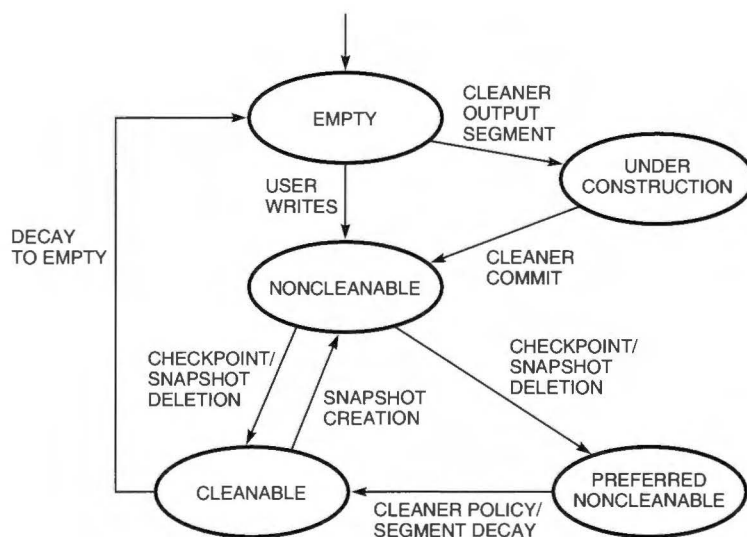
EMPTY

CLEANER OUTPUT SEGMENT

UNDER CONSTRUCTION

USER WRITES

DECAY TO EMPTY

CLEANER COMMIT

NONCLEANABLE

CHECKPOINT/ SNAPSHOT DELETION

CHECKPOINT/ SNAPSHOT DELETION

SNAPSHOT CREATION

CLEANABLE

PREFERRED NONCLEANABLE

CLEANER POLICY/ SEGMENT DECAY